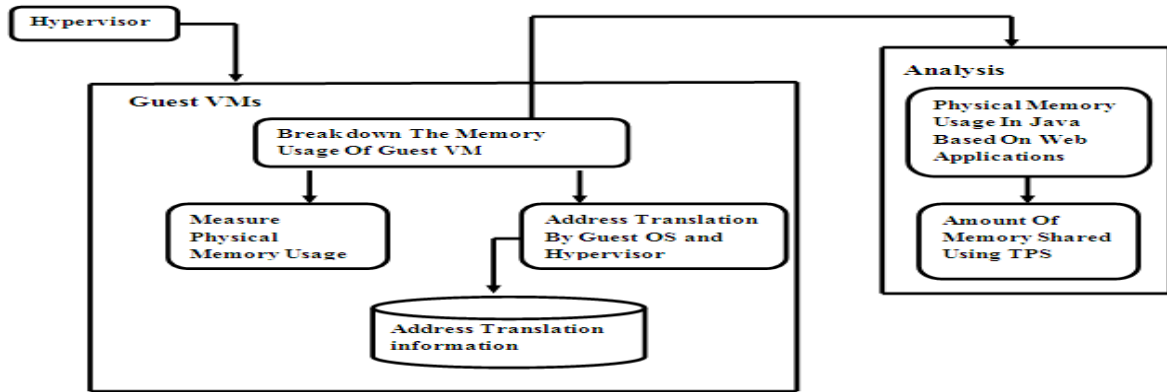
Hypervisor

Guest VMs

Break down The Memory Usage Of Guest VM

Measure Physical Memory Usage

Address Translation By Guest OS and Hypervisor

Address Translation information

Analysis

Physical Memory Usage In Java Based On Web Applications

Amount Of Memory Shared Using TPS